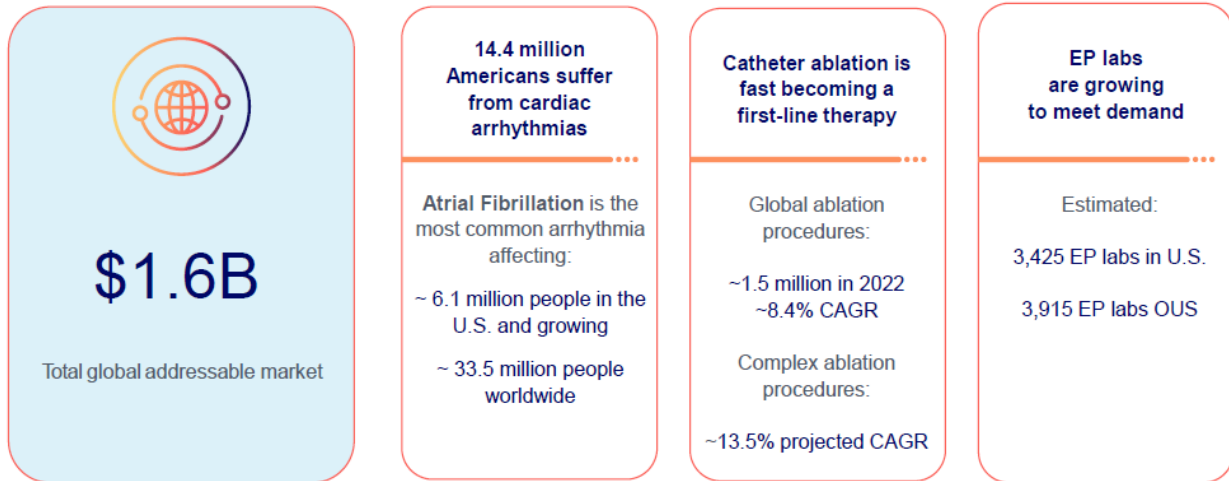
$1.6B

Total global addressable market

14.4 million Americans suffer from cardiac arrhythmias

Atrial Fibrillation is the most common arrhythmia affecting:

~ 6.1 million people in the U.S. and growing

~ 33.5 million people worldwide

Catheter ablation is fast becoming a first-line therapy

Global ablation procedures:

~1.5 million in 2022
~8.4% CAGR

Complex ablation procedures:

~13.5% projected CAGR

EP labs are growing to meet demand

Estimated:

3,425 EP labs in U.S.

3,915 EP labs OUS